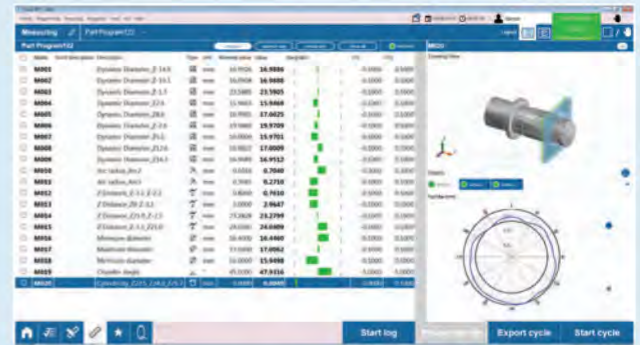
Measuring   Part Program02

Part Program02

| | Name | Description | Type | Unit | Nominal value | Value | | LTL | UTL |
|---|---|---|---|---|---|---|---|---|---|
| | M001 | Dynamic Diameter_Z-14.0 | | mm | 16.9926 | 16.9886 | | -0.0300 | 0.0300 |
| | M002 | Dynamic Diameter_Z-16.1 | | mm | 16.0908 | 16.0888 | | -0.0300 | 0.0300 |
| | M003 | Dynamic Diameter_Z-1.7 | | mm | 23.5885 | 23.5905 | | -0.0300 | 0.0300 |
| | M004 | Dynamic Diameter_Z2.6 | | mm | 15.9465 | 15.9468 | | -0.0300 | 0.0300 |
| | M005 | Dynamic Diameter_Z8.0 | | mm | 16.9935 | 17.0025 | | -0.0300 | 0.0300 |
| | M006 | Dynamic Diameter_Z-3.6 | | mm | 19.9868 | 19.9709 | | -0.0300 | 0.0300 |
| | M007 | Dynamic Diameter_Z6.1 | | mm | 16.0004 | 15.9701 | | -0.0300 | 0.0300 |
| | M008 | Dynamic Diameter_Z12.6 | | mm | 16.9822 | 17.0009 | | -0.0300 | 0.0300 |
| | M009 | Dynamic Diameter_Z24.3 | | mm | 16.9685 | 16.9512 | | -0.0300 | 0.0300 |
| | M010 | Arc radius_Arc2 | | mm | 0.7000 | 0.7040 | | -0.0300 | 0.0300 |
| | M011 | Arc radius_Arc3 | | mm | 0.7000 | 0.7710 | | -0.0300 | 0.0300 |
| | M012 | Z Distance_Z-1.1,Z-2.2 | | mm | 0.7500 | 0.7610 | | -0.0300 | 0.0300 |
| | M013 | Z Distance_Z0,Z-1.1 | | mm | 3.0000 | 2.9647 | | -0.0300 | 0.0300 |
| | M014 | Z Distance_Z21.9,Z-1.5 | | mm | 23.2828 | 23.2799 | | -0.0300 | 0.0300 |
| | M015 | Z Distance_Z-1.1,Z23.0 | | mm | 24.0300 | 24.0409 | | -0.0300 | 0.0300 |
| | M016 | Minimum diameter | | mm | 16.4000 | 16.4460 | | -0.0300 | 0.0300 |
| | M017 | Maximum diameter | | mm | 17.0000 | 17.0062 | | -0.0300 | 0.0300 |
| | M018 | Minimum diameter | | mm | 16.0000 | 15.9498 | | -0.0300 | 0.0300 |
| | M019 | Chamfer Angle | | ° | 45.0000 | 47.9316 | | -0.0300 | 0.0300 |
| | M020 | Cylindricity_Z2.5_Z18.0_Z15.7 | | mm | 0.0000 | 0.0045 | | -0.0300 | 0.0300 |

M020
Drawing View

Start log
Export cycle
Start cycle